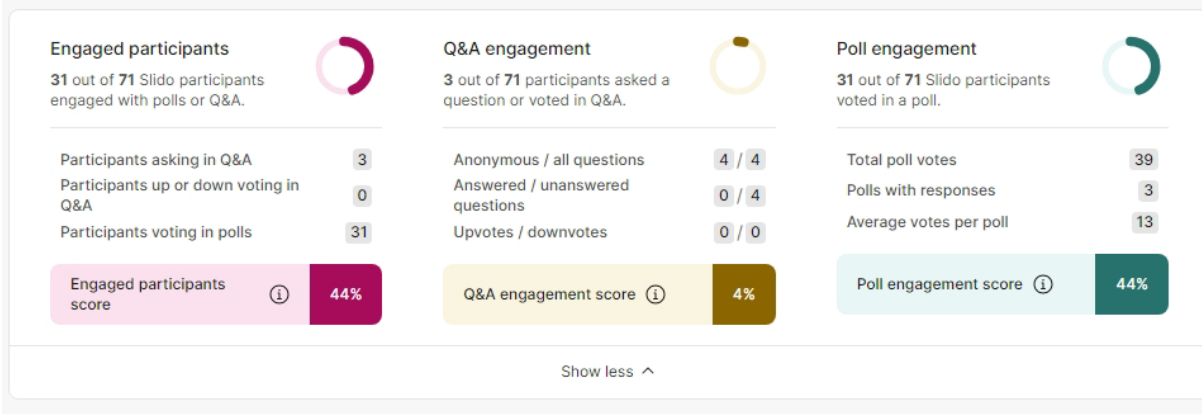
Engaged participants

**31** out of **71** Slido participants engaged with polls or Q&A.

| | |
|---|---|
| Participants asking in Q&A | 3 |
| Participants up or down voting in Q&A | 0 |
| Participants voting in polls | 31 |

Engaged participants score ⓘ 44%

Q&A engagement

**3** out of **71** participants asked a question or voted in Q&A.

| | |
|---|---|
| Anonymous / all questions | 4 / 4 |
| Answered / unanswered questions | 0 / 4 |
| Upvotes / downvotes | 0 / 0 |

Q&A engagement score ⓘ 4%

Poll engagement

**31** out of **71** Slido participants voted in a poll.

| | |
|---|---|
| Total poll votes | 39 |
| Polls with responses | 3 |
| Average votes per poll | 13 |

Poll engagement score ⓘ 44%

Show less